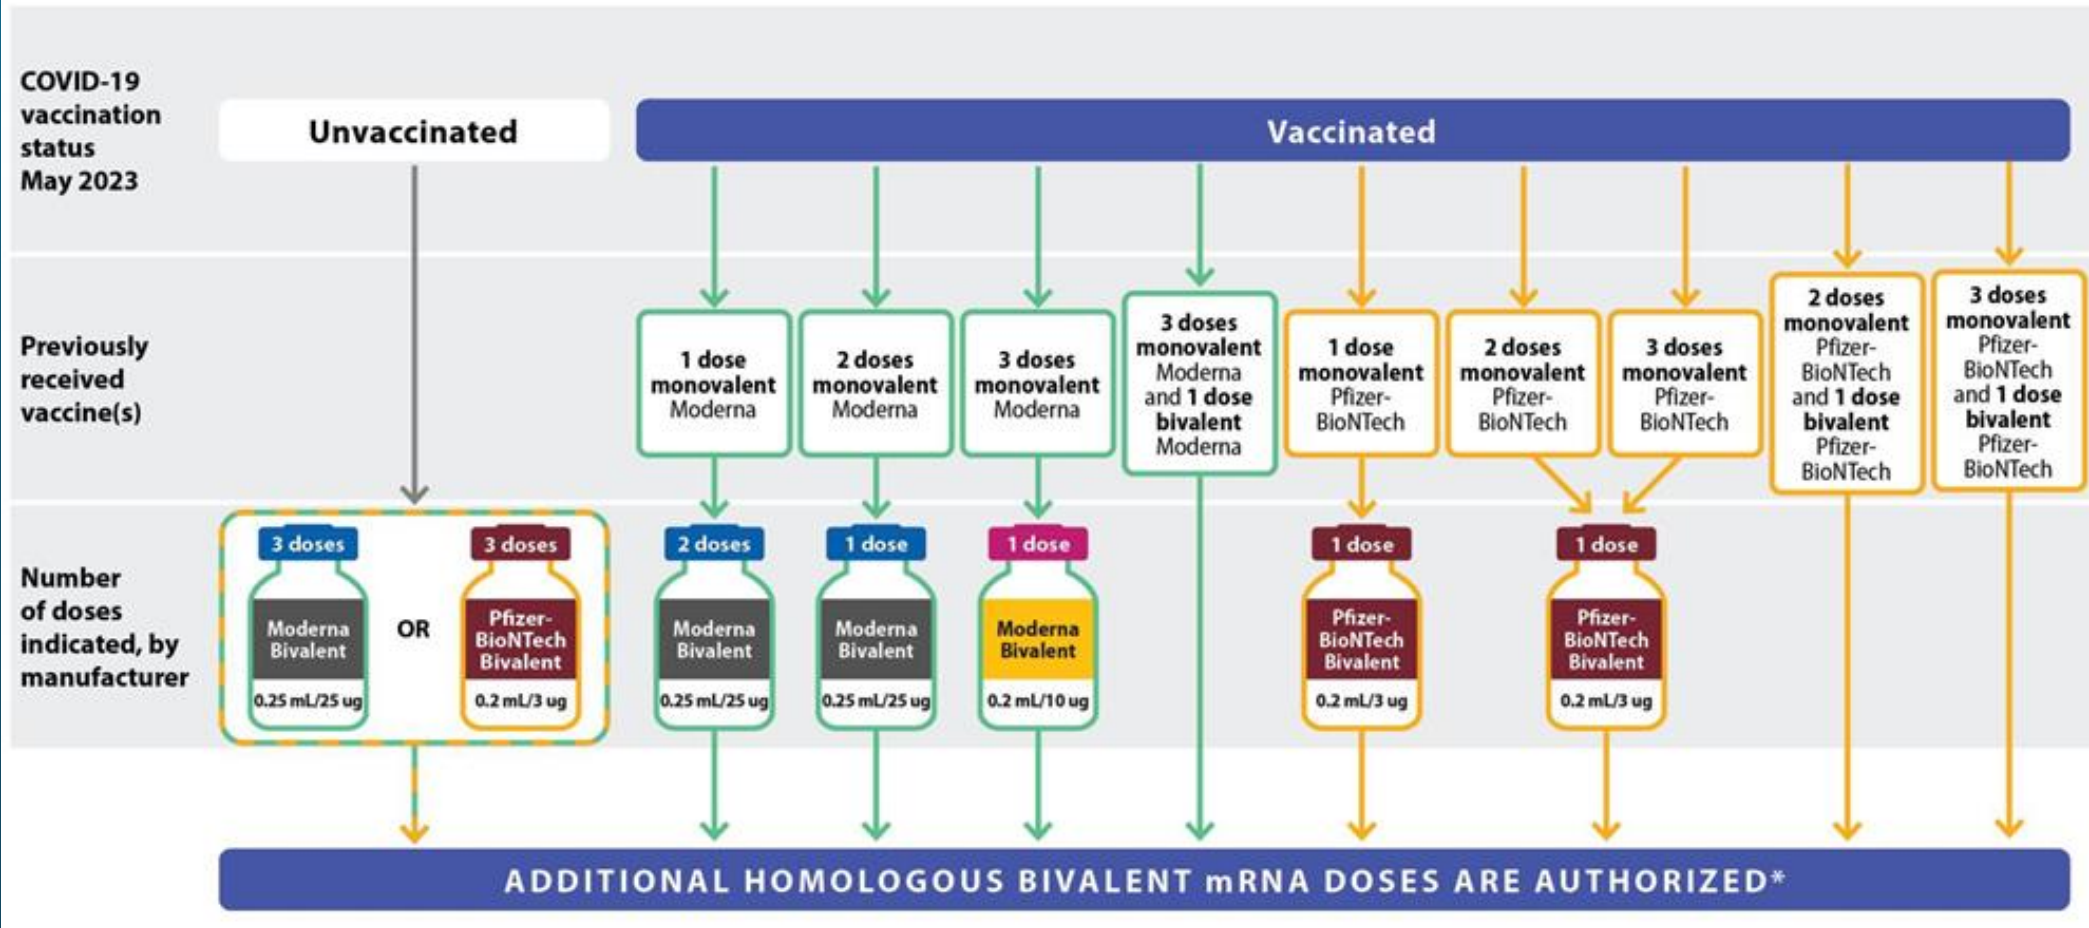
COVID-19 vaccination status May 2023

Unvaccinated

Vaccinated

Previously received vaccine(s)

1 dose monovalent Moderna

2 doses monovalent Moderna

3 doses monovalent Moderna

3 doses monovalent Moderna and 1 dose bivalent Moderna

1 dose monovalent Pfizer-BioNTech

2 doses monovalent Pfizer-BioNTech

3 doses monovalent Pfizer-BioNTech

2 doses monovalent Pfizer-BioNTech and 1 dose bivalent Pfizer-BioNTech

3 doses monovalent Pfizer-BioNTech and 1 dose bivalent Pfizer-BioNTech

Number of doses indicated, by manufacturer

3 doses
Moderna Bivalent
0.25 mL/25 ug

OR

3 doses
Pfizer-BioNTech Bivalent
0.2 mL/3 ug

2 doses
Moderna Bivalent
0.25 mL/25 ug

1 dose
Moderna Bivalent
0.25 mL/25 ug

1 dose
Moderna Bivalent
0.2 mL/10 ug

1 dose
Pfizer-BioNTech Bivalent
0.2 mL/3 ug

1 dose
Pfizer-BioNTech Bivalent
0.2 mL/3 ug

ADDITIONAL HOMOLOGOUS BIVALENT mRNA DOSES ARE AUTHORIZED*